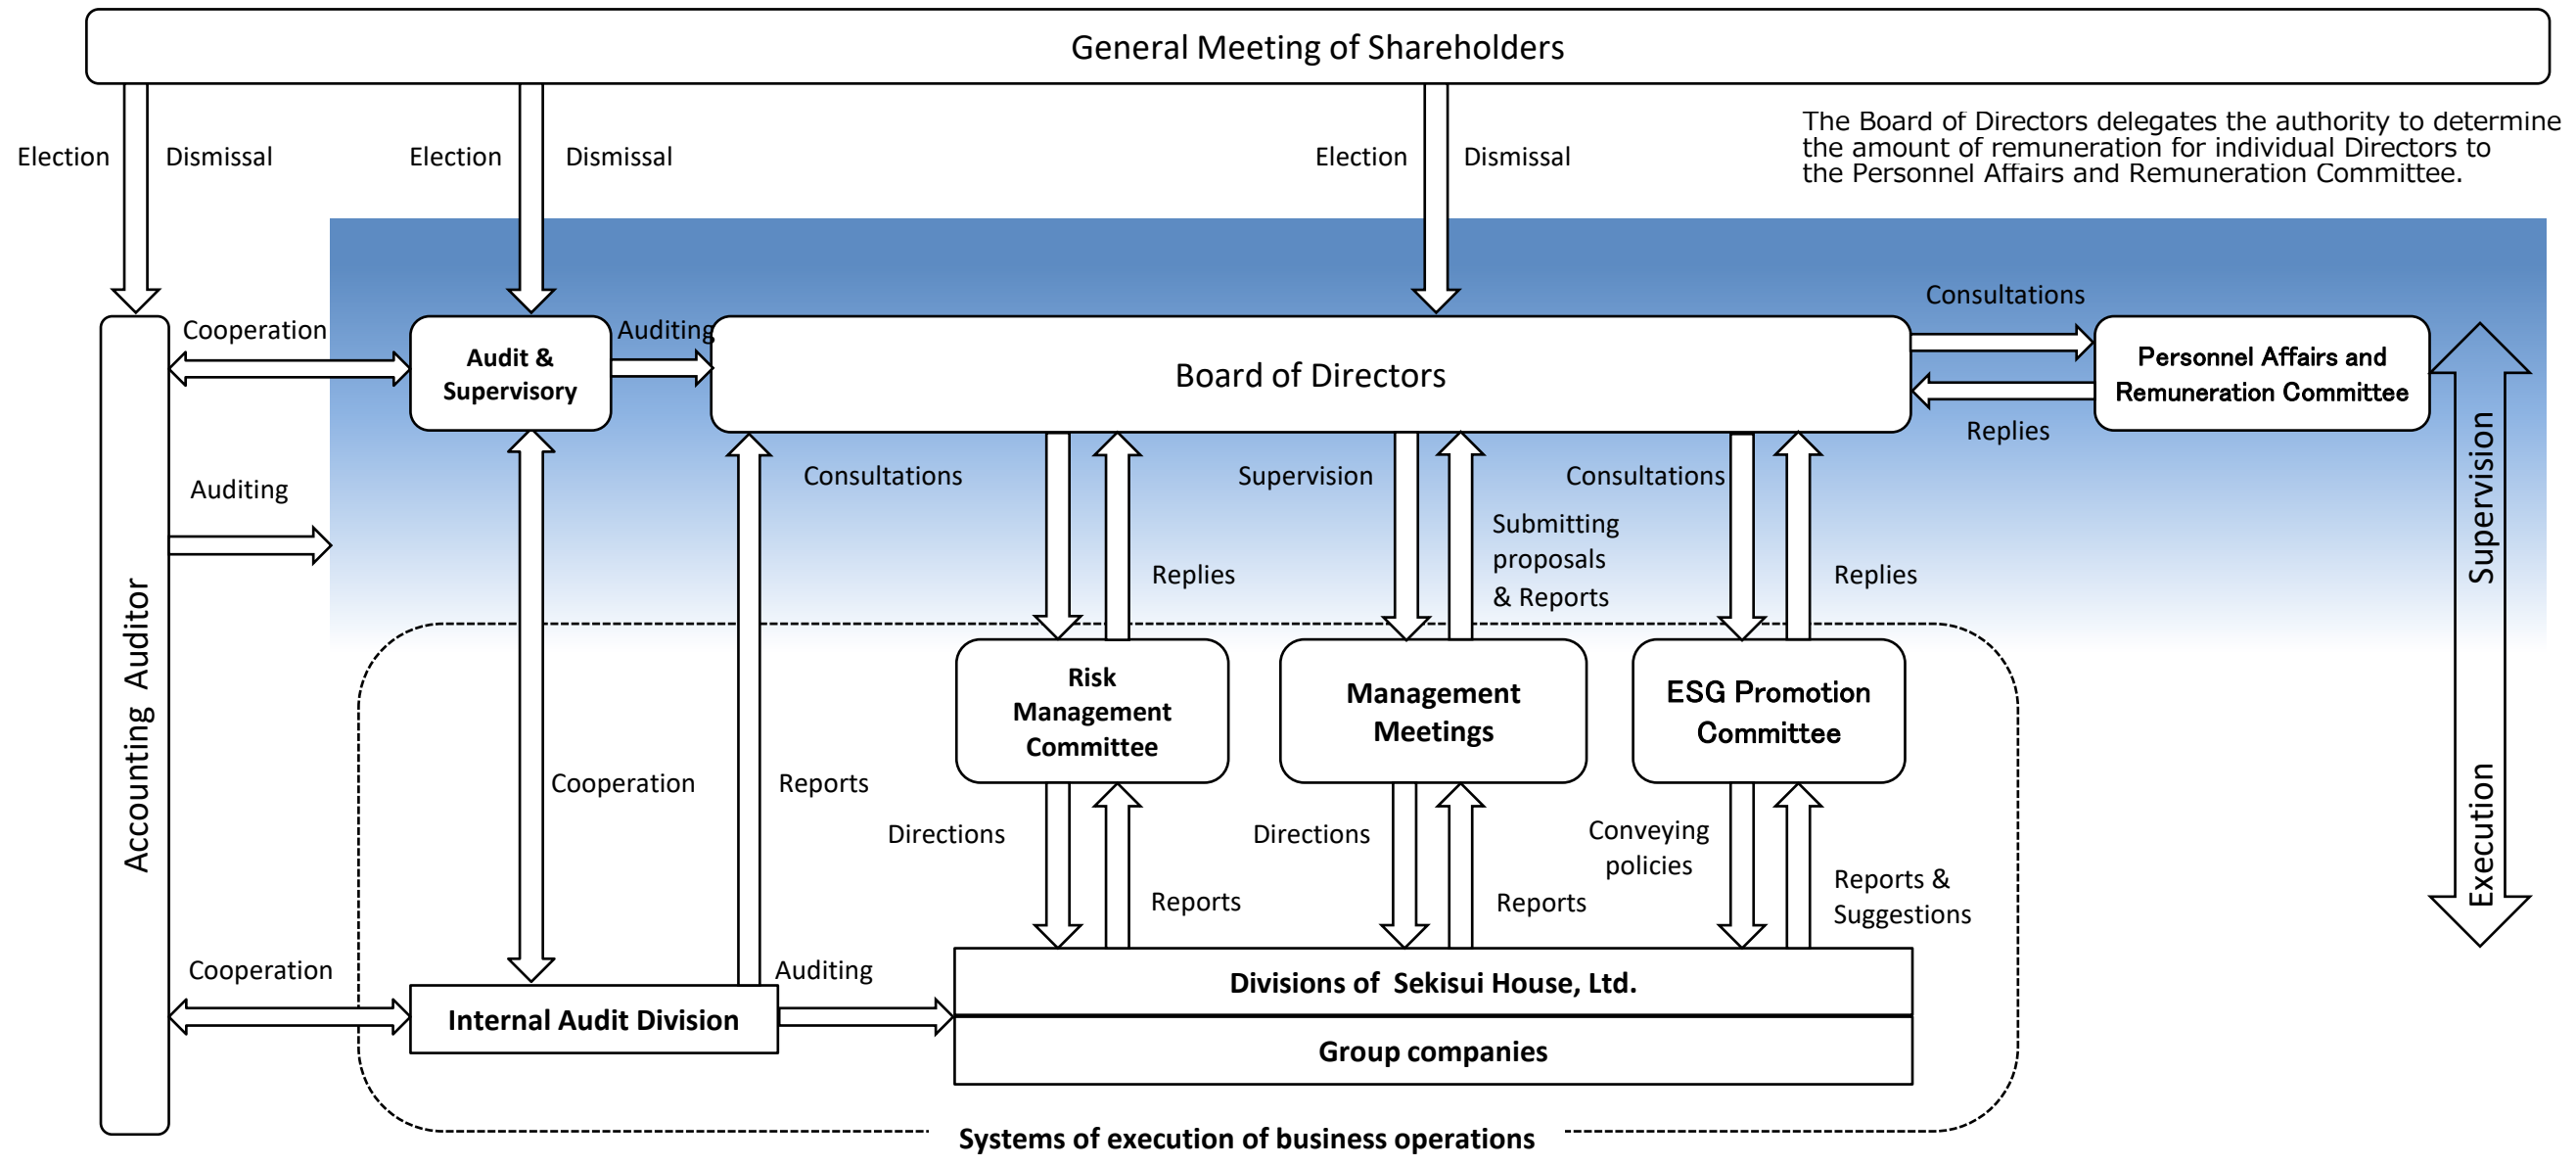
General Meeting of Shareholders

Election Dismissal Election Dismissal Election Dismissal

The Board of Directors delegates the authority to determine the amount of remuneration for individual Directors to the Personnel Affairs and Remuneration Committee.

Cooperation

Audit & Supervisory

Auditing

Board of Directors

Consultations

Personnel Affairs and Remuneration Committee

Replies

Supervision

Auditing

Consultations

Replies

Supervision

Submitting proposals & Reports

Consultations

Replies

Accounting Auditor

Risk Management Committee

Management Meetings

ESG Promotion Committee

Cooperation

Reports

Directions

Reports

Directions

Reports

Conveying policies

Reports & Suggestions

Execution

Cooperation

Internal Audit Division

Auditing

Divisions of Sekisui House, Ltd.

Group companies

Systems of execution of business operations